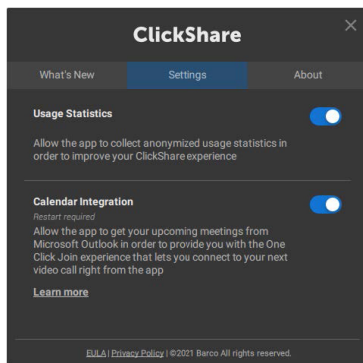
ClickShare

What's New

Settings

About

Usage Statistics

Allow the app to collect anonymized usage statistics in order to improve your ClickShare experience

Calendar Integration

Restart required

Allow the app to get your upcoming meetings from Microsoft Outlook in order to provide you with the One Click Join experience that lets you connect to your next video call right from the app

Learn more

EULA | Privacy Policy | ©2021 Barco All rights reserved.